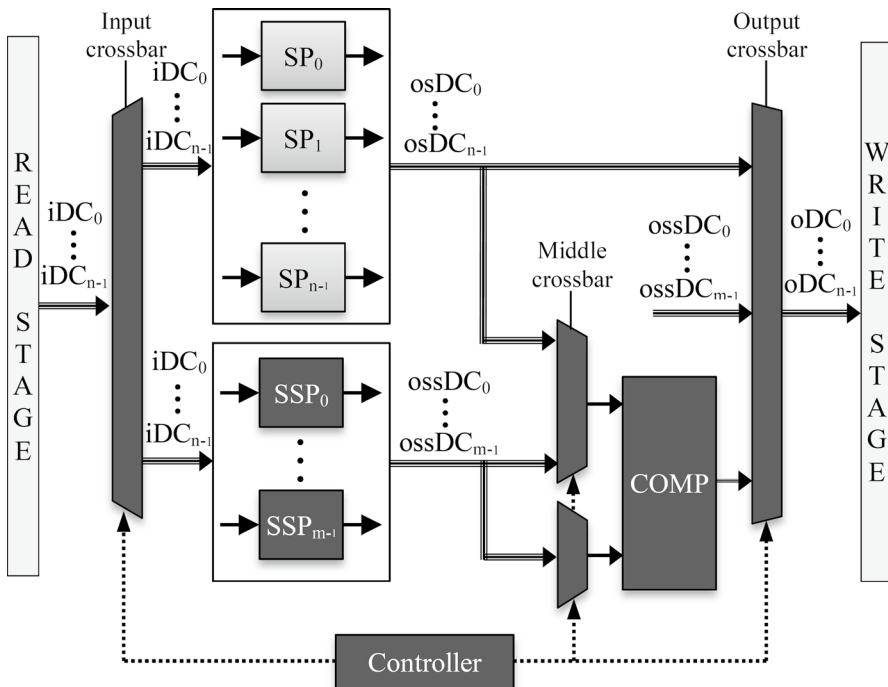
READ STAGE

$iDC_0$
⋮
$iDC_{n-1}$

Input crossbar

$iDC_0$
⋮
$iDC_{n-1}$

$iDC_0$
⋮
$iDC_{n-1}$

$SP_0$

$SP_1$

⋮

$SP_{n-1}$

$SSP_0$

⋮

$SSP_{m-1}$

$osDC_0$
⋮
$osDC_{n-1}$

$ossDC_0$
⋮
$ossDC_{m-1}$

Middle crossbar

COMP

$ossDC_0$
⋮
$ossDC_{m-1}$

Output crossbar

$oDC_0$
⋮
$oDC_{n-1}$

WRITE STAGE

Controller